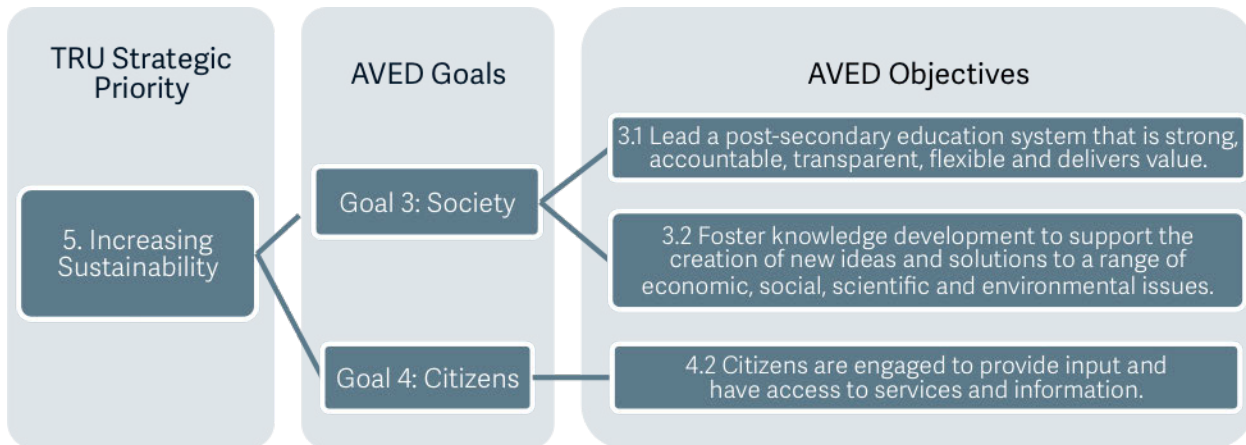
TRU Strategic Priority

5. Increasing Sustainability

AVED Goals

Goal 3: Society

Goal 4: Citizens

AVED Objectives

3.1 Lead a post-secondary education system that is strong, accountable, transparent, flexible and delivers value.

3.2 Foster knowledge development to support the creation of new ideas and solutions to a range of economic, social, scientific and environmental issues.

4.2 Citizens are engaged to provide input and have access to services and information.